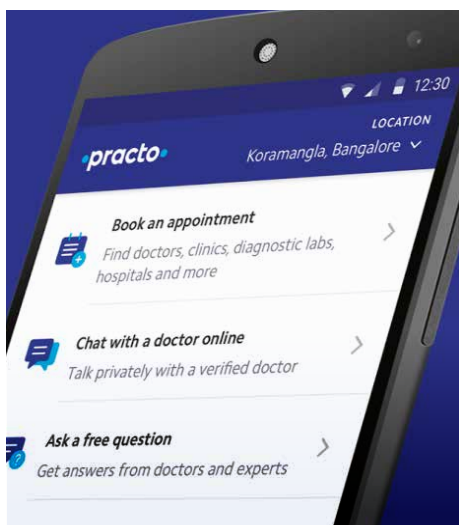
12:30

LOCATION

·practo·

Koramangla, Bangalore

Book an appointment
Find doctors, clinics, diagnostic labs, hospitals and more

Chat with a doctor online
Talk privately with a verified doctor

Ask a free question
Get answers from doctors and experts